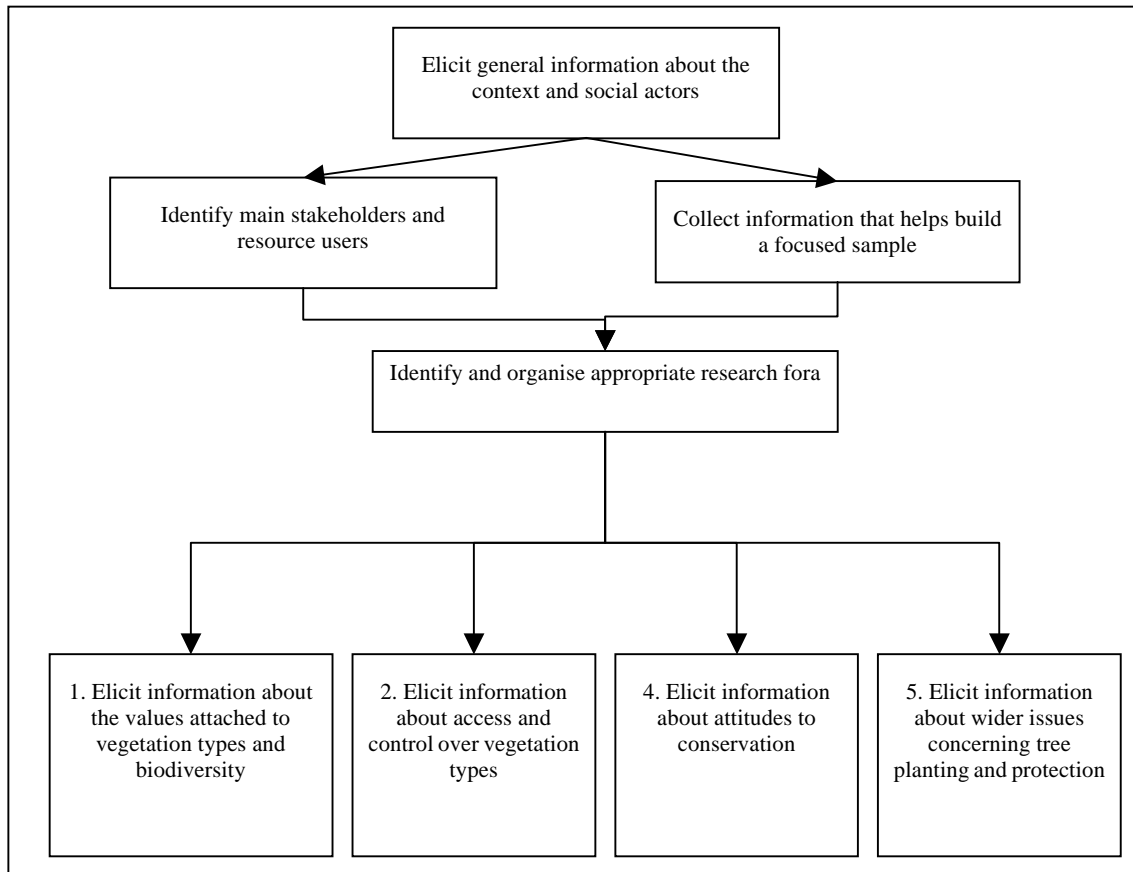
Elicit general information about the context and social actors

Identify main stakeholders and resource users

Collect information that helps build a focused sample

Identify and organise appropriate research fora

1. Elicit information about the values attached to vegetation types and biodiversity

2. Elicit information about access and control over vegetation types

4. Elicit information about attitudes to conservation

5. Elicit information about wider issues concerning tree planting and protection